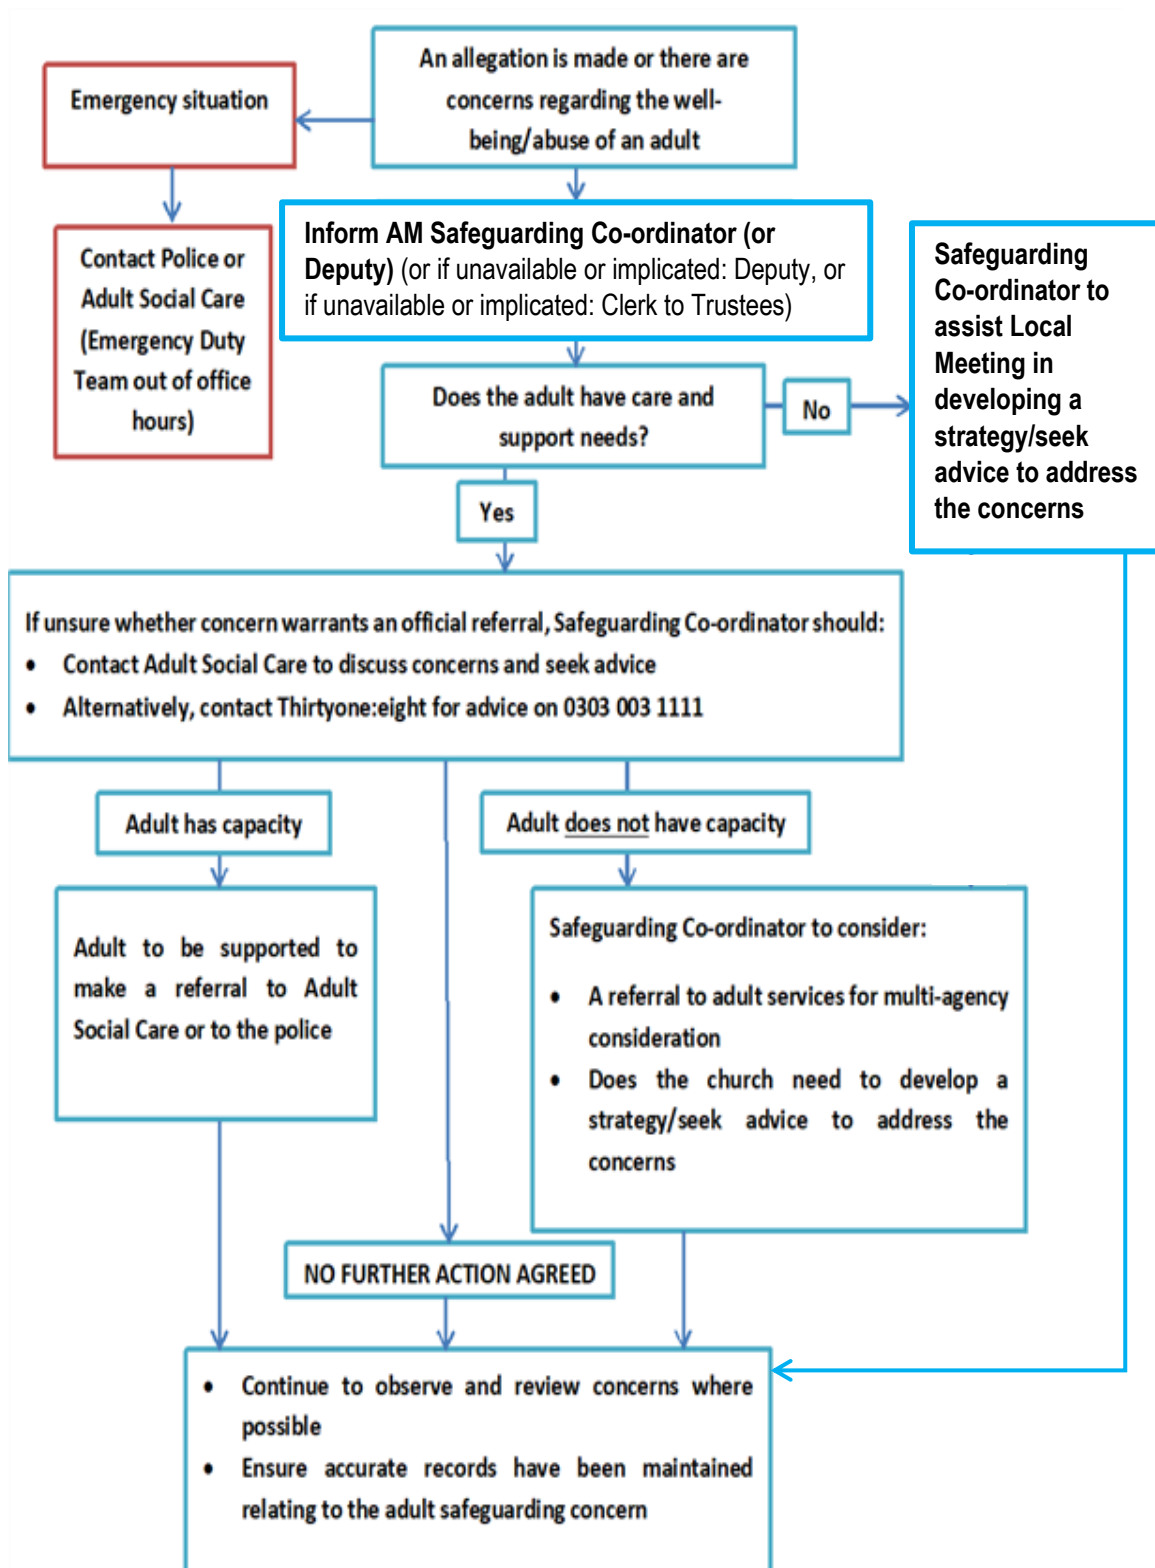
Emergency situation

An allegation is made or there are concerns regarding the well-being/abuse of an adult

Contact Police or Adult Social Care (Emergency Duty Team out of office hours)

Inform AM Safeguarding Co-ordinator (or Deputy) (or if unavailable or implicated: Deputy, or if unavailable or implicated: Clerk to Trustees)

Safeguarding Co-ordinator to assist Local Meeting in developing a strategy/seek advice to address the concerns

Does the adult have care and support needs?

No

Yes

If unsure whether concern warrants an official referral, Safeguarding Co-ordinator should:

- Contact Adult Social Care to discuss concerns and seek advice
- Alternatively, contact Thirtyone:eight for advice on 0303 003 1111

Adult has capacity

Adult does not have capacity

Adult to be supported to make a referral to Adult Social Care or to the police

Safeguarding Co-ordinator to consider:

- A referral to adult services for multi-agency consideration
- Does the church need to develop a strategy/seek advice to address the concerns

NO FURTHER ACTION AGREED

- Continue to observe and review concerns where possible
- Ensure accurate records have been maintained relating to the adult safeguarding concern